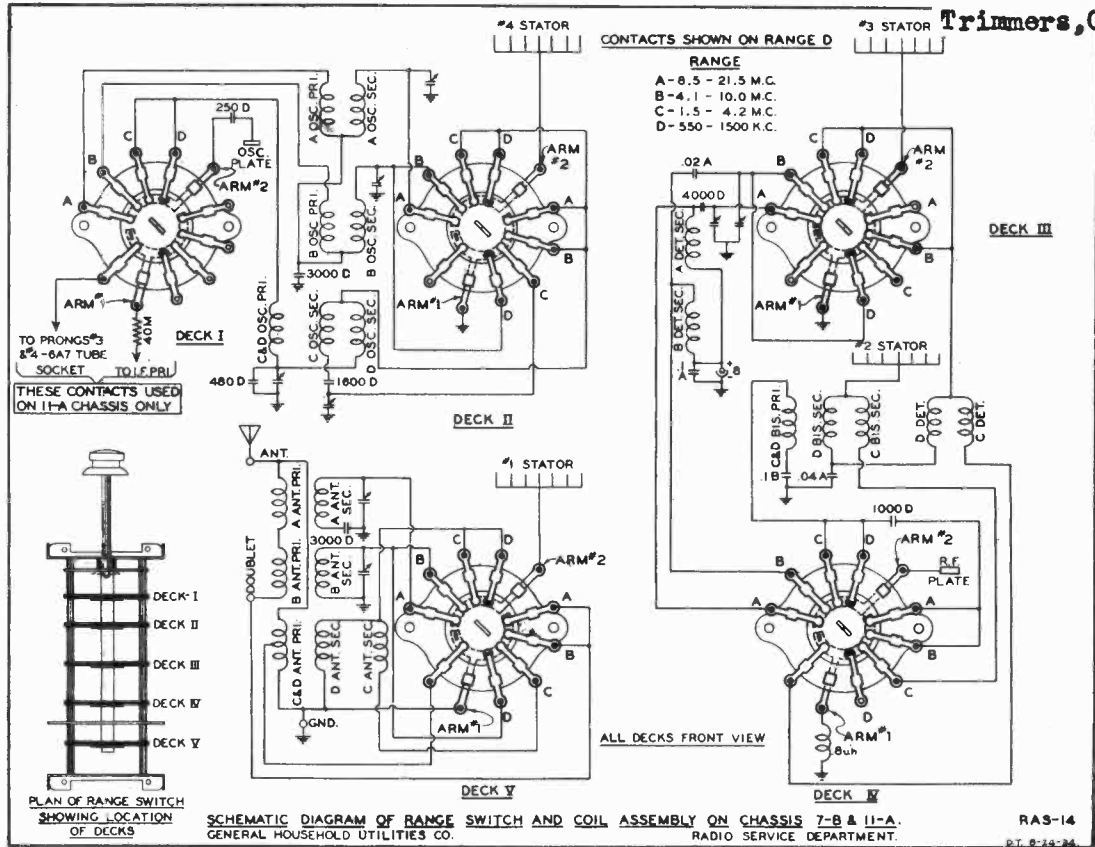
Trimmers,C

#4 STATOR

CONTACTS SHOWN ON RANGE D

RANGE
A - 8.5 - 21.5 M.C.
B - 4.1 - 10.0 M.C.
C - 1.5 - 4.2 M.C.
D - 550 - 1500 K.C.

#3 STATOR

250 D
OSC. PLATE
ARM #2
A OSC. PRI.
A OSC. SEC.
B OSC. PRI.
B OSC. SEC.
3000 D
C&D OSC. PRI.
C OSC. SEC.
D OSC. SEC.
480 D
1600 D
ARM #1
40M
TO PRONGS #3 & #4 - 6A7 TUBE SOCKET
TO I.F. PRI.
THESE CONTACTS USED ON 11-A CHASSIS ONLY
DECK I

ARM #2
ARM #1
A B C D
DECK II

.02 A
4000 D
A DET. SEC.
B DET. SEC.
-A
+B
ARM #2
ARM #1
DECK III

#2 STATOR
C&D BIS. PRI.
D BIS. SEC.
C BIS. SEC.
D DET.
C DET.
.1 B
.04 A
1000 D

ANT.
A ANT. PRI.
A ANT. SEC.
3000 D
DOUBLET
B ANT. PRI.
B ANT. SEC.
C&D ANT. PRI.
D ANT. SEC.
C ANT. SEC.
GND.

#1 STATOR
ARM #2
ARM #1
DECK V

ARM #2
R.F. PLATE
ARM #1
8uh
DECK IV

ALL DECKS FRONT VIEW

DECK - I
DECK II
DECK III
DECK IV
DECK V

PLAN OF RANGE SWITCH SHOWING LOCATION OF DECKS

SCHEMATIC DIAGRAM OF RANGE SWITCH AND COIL ASSEMBLY ON CHASSIS 7-B & 11-A.
GENERAL HOUSEHOLD UTILITIES CO.
RADIO SERVICE DEPARTMENT.
RAS-14
D.T. 8-24-34.